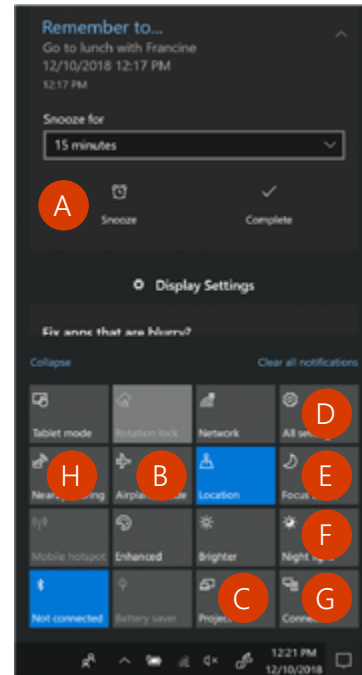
Remember to...
Go to lunch with Francine
12/10/2018 12:17 PM
12:17 PM

Snooze for
15 minutes

A
Snooze
Complete

Display Settings

Fix apps that are blurry?

Collapse
Clear all notifications

Tablet mode
Rotation lock
Network
D
All se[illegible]

H
Nearby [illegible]ring
B
Airpla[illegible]e
Location
E
Focus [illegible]

Mobile hotspot
Enhanced
Brighter
F
Night li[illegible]

Not connected
Battery saver
C
Proje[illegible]
G
Conne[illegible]

12:21 PM
12/10/2018